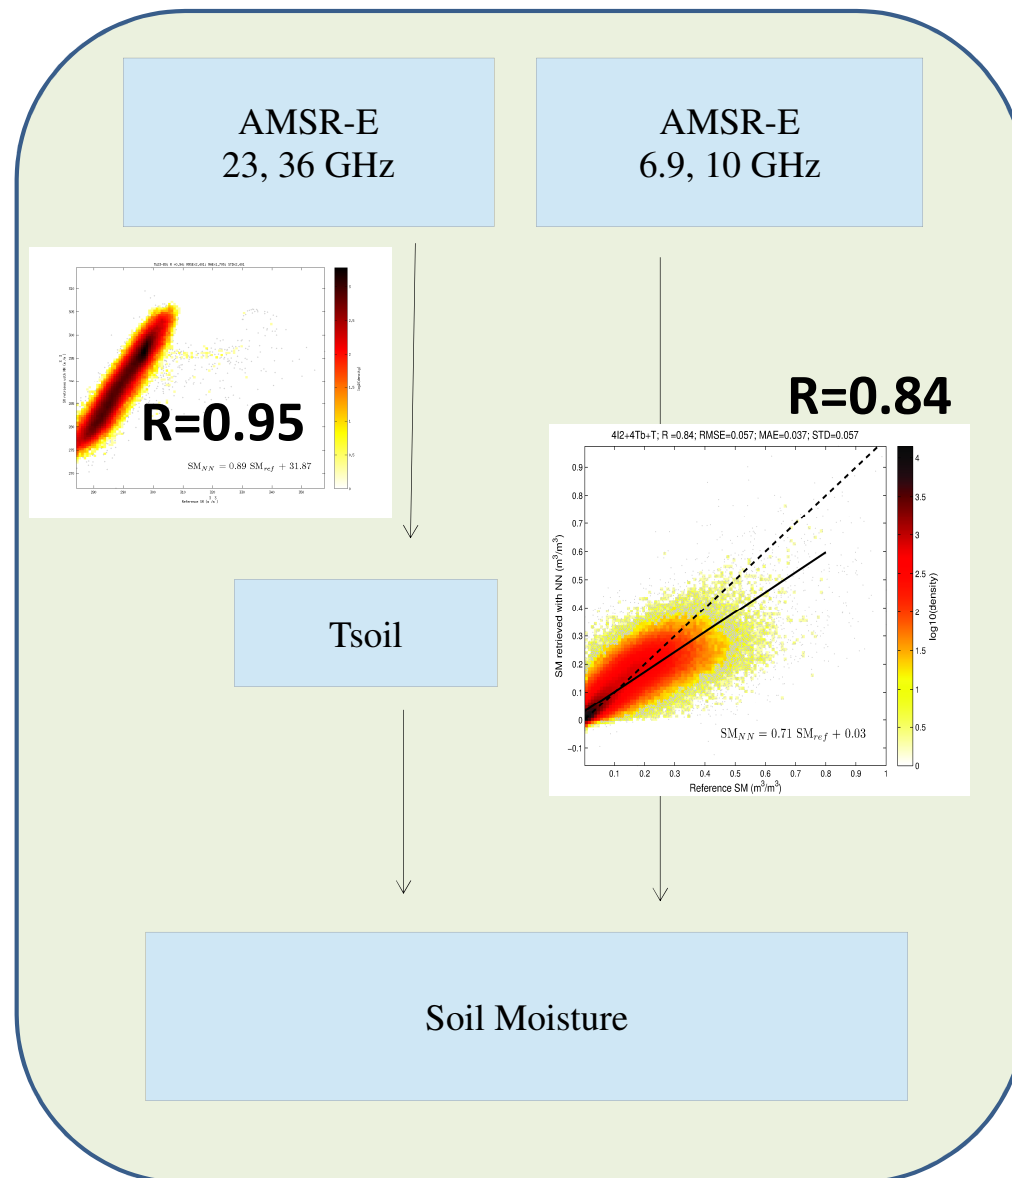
AMSR-E
23, 36 GHz

AMSR-E
6.9, 10 GHz

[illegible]

R=0.95

$\mathrm{SM}_{NN} = 0.89\ \mathrm{SM}_{ref} + 31.87$

Reference SM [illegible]

R=0.84

4l2+4Tb+T; R =0.84; RMSE=0.057; MAE=0.037; STD=0.057

SM retrieved with NN ($m^3/m^3$)

0.9
0.8
0.7
0.6
0.5
0.4
0.3
0.2
0.1
0
-0.1

0.1 0.2 0.3 0.4 0.5 0.6 0.7 0.8 0.9 1

Reference SM ($m^3/m^3$)

$\mathrm{SM}_{NN} = 0.71\ \mathrm{SM}_{ref} + 0.03$

4
3.5
3
2.5
2
1.5
1
0.5
0

log10(density)

Tsoil

Soil Moisture